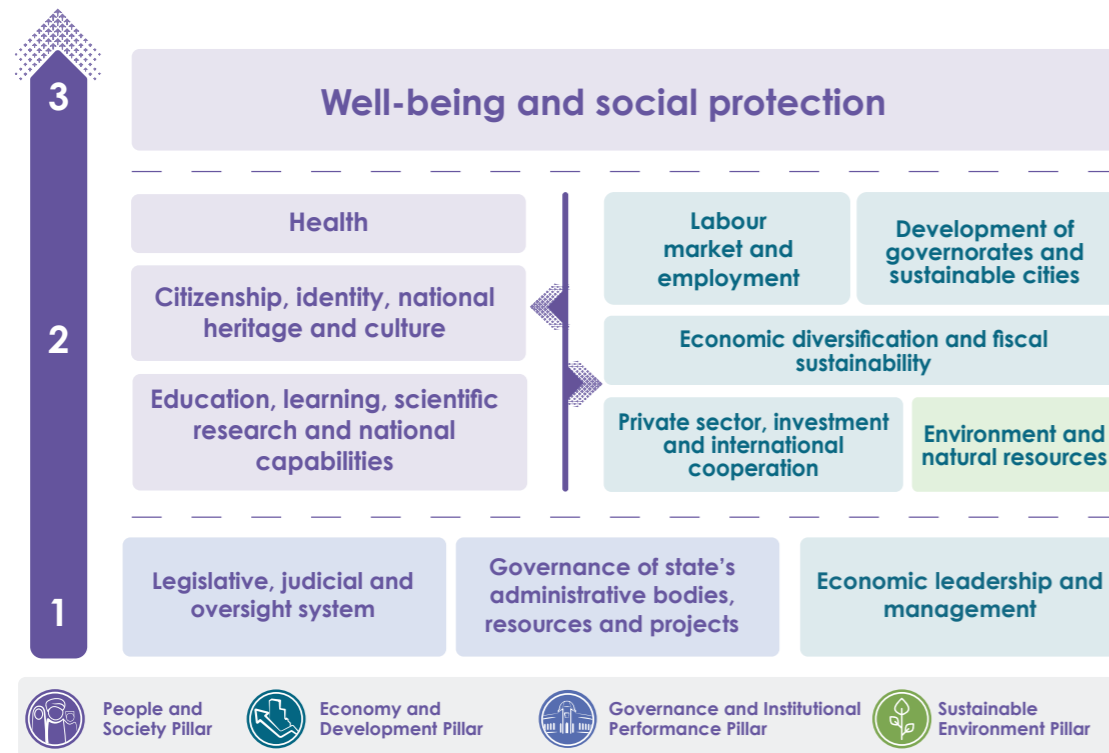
3

Well-being and social protection

2

Health

Citizenship, identity, national heritage and culture

Education, learning, scientific research and national capabilities

Labour market and employment

Development of governorates and sustainable cities

Economic diversification and fiscal sustainability

Private sector, investment and international cooperation

Environment and natural resources

1

Legislative, judicial and oversight system

Governance of state's administrative bodies, resources and projects

Economic leadership and management

People and Society Pillar

Economy and Development Pillar

Governance and Institutional Performance Pillar

Sustainable Environment Pillar